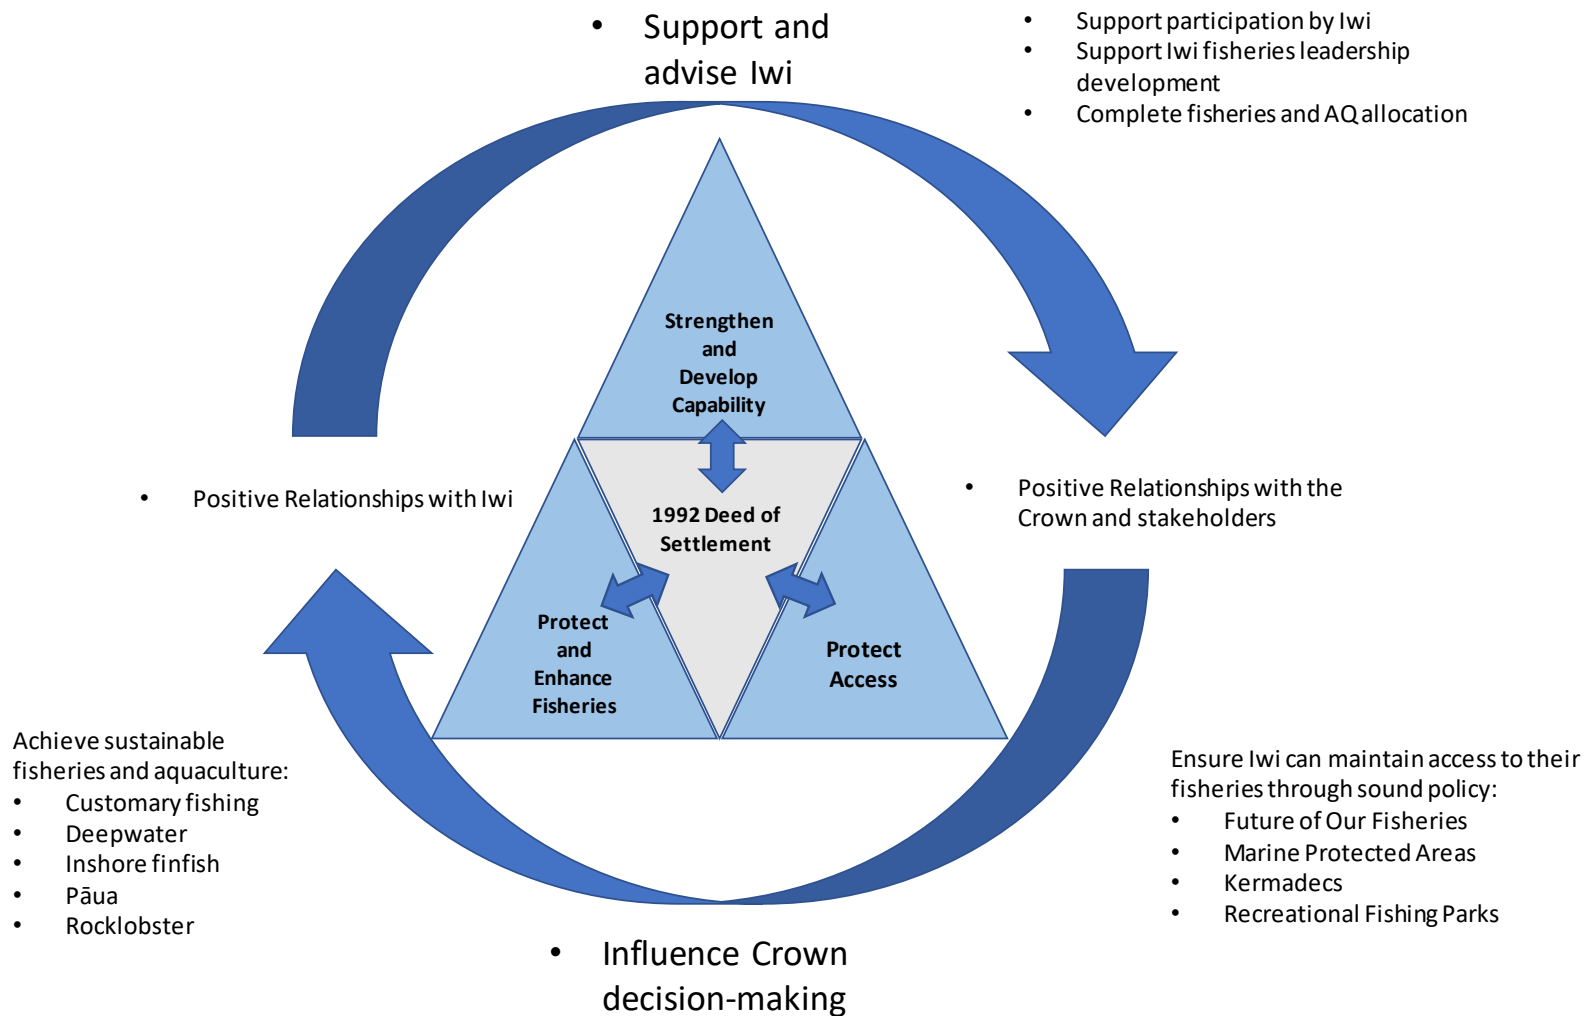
• Support and advise Iwi

• Support participation by Iwi
• Support Iwi fisheries leadership development
• Complete fisheries and AQ allocation

Strengthen and Develop Capability

• Positive Relationships with Iwi

1992 Deed of Settlement

• Positive Relationships with the Crown and stakeholders

Protect and Enhance Fisheries

Protect Access

Achieve sustainable fisheries and aquaculture:
• Customary fishing
• Deepwater
• Inshore finfish
• Pāua
• Rocklobster

Ensure Iwi can maintain access to their fisheries through sound policy:
• Future of Our Fisheries
• Marine Protected Areas
• Kermadecs
• Recreational Fishing Parks

• Influence Crown decision-making